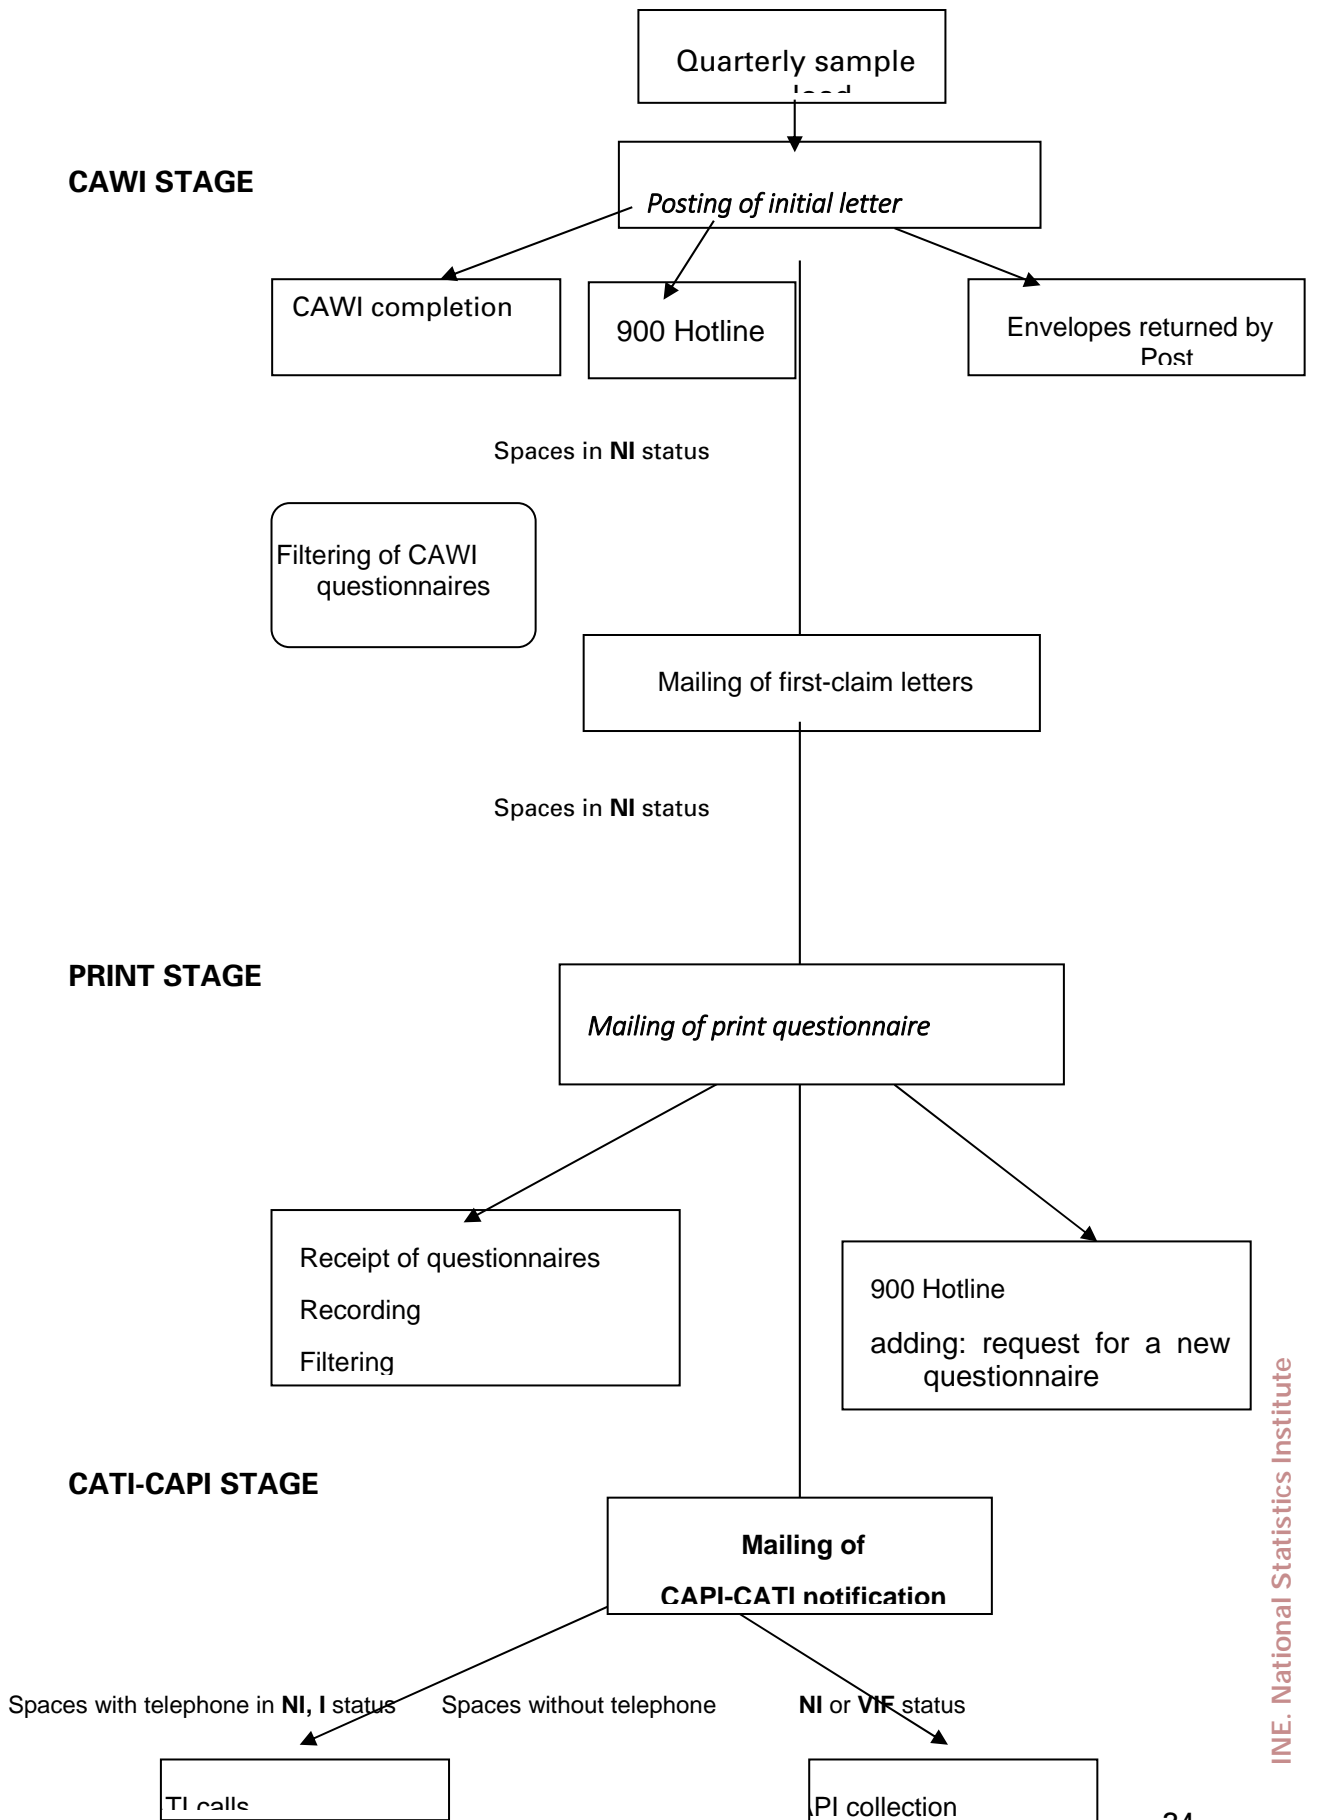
Quarterly sample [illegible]

CAWI STAGE

Posting of initial letter

CAWI completion

900 Hotline

Envelopes returned by Post

Spaces in **NI** status

Filtering of CAWI questionnaires

Mailing of first-claim letters

Spaces in **NI** status

PRINT STAGE

Mailing of print questionnaire

Receipt of questionnaires

Recording

Filtering

900 Hotline

adding: request for a new questionnaire

CATI-CAPI STAGE

**Mailing of**

**CAPI-CATI notification**

Spaces with telephone in **NI, I** status

Spaces without telephone

**NI** or **VIF** status

TI calls

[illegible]PI collection

34

INE. National Statistics Institute